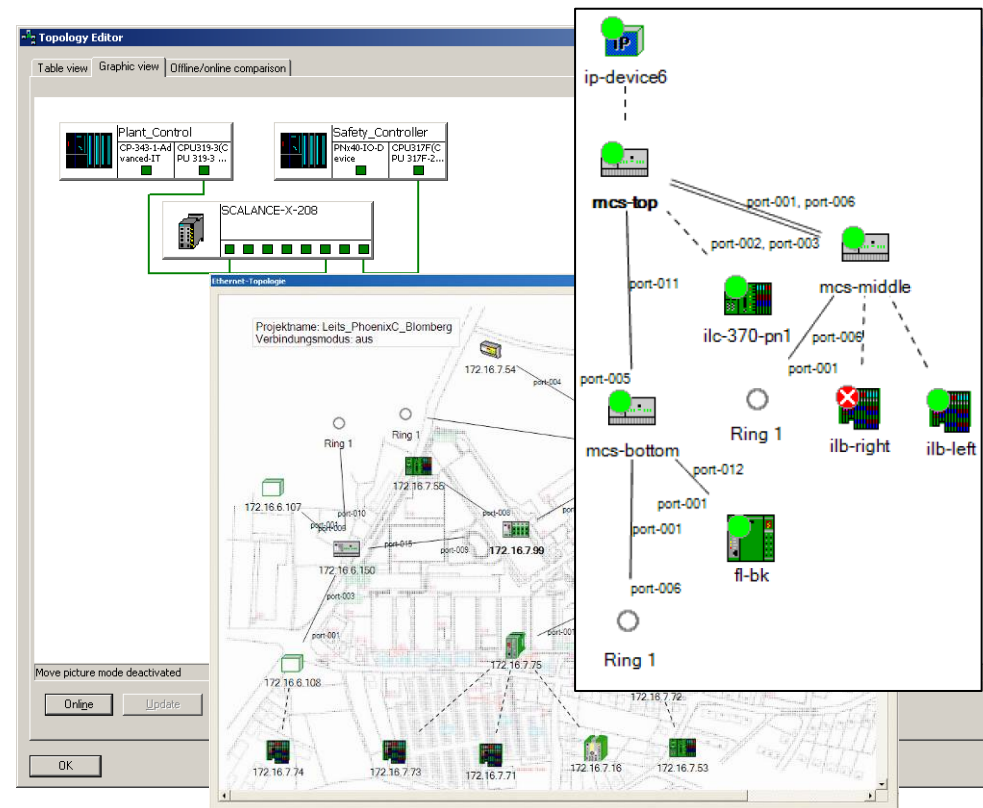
Topology Editor

Table view | Graphic view | Offline/online comparison

Plant_Control
CP-343-1-Advanced-IT
CPU319-3(CPU 319-3 ...

Safety_Controller
PNx40-IO-Device
CPU317F(CPU 317F-2...

SCALANCE-X-208

Move picture mode deactivated

Online
Update

OK

Ethernet-Topologie

Projektname: Leits_PhoenixC_Blomberg
Verbindungsmodus: aus

172.16.7.54
port-004
Ring 1
Ring 1
172.16.6.107
172.16.7.55
port-010
port-008
port-008
port-015
port-009
172.16.7.99
172.16.6.150
port-003
port-001
port-001
172.16.6.108
172.16.7.75
172.16.7.72
172.16.7.74
172.16.7.73
172.16.7.71
172.16.7.16
172.16.7.53

ip-device6
mcs-top
port-001, port-006
port-002, port-003
mcs-middle
port-011
ilc-370-pn1
port-006
port-001
port-005
mcs-bottom
Ring 1
ilb-right
ilb-left
port-012
port-001
port-001
fl-bk
port-006
Ring 1